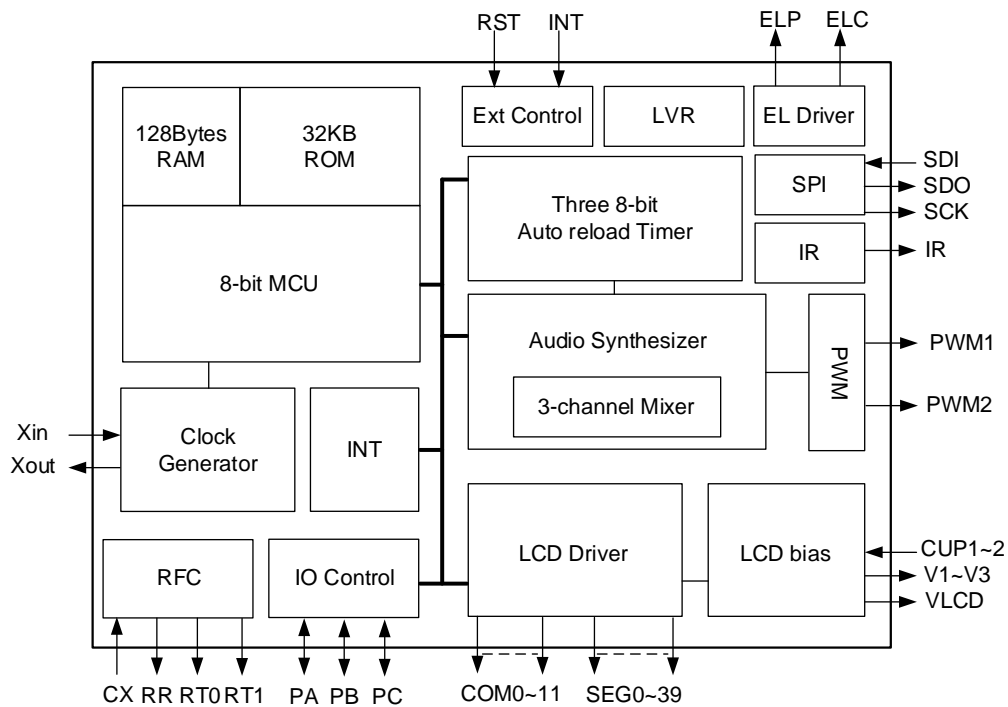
RST INT ELP ELC

128Bytes RAM

32KB ROM

Ext Control

LVR

EL Driver

SDI

SPI

SDO

SCK

Three 8-bit Auto reload Timer

IR

IR

8-bit MCU

Audio Synthesizer

PWM

PWM1

3-channel Mixer

PWM2

Xin

Xout

Clock Generator

INT

RFC

IO Control

LCD Driver

LCD bias

CUP1~2

V1~V3

VLCD

CX RR RT0 RT1 PA PB PC COM0~11 SEG0~39